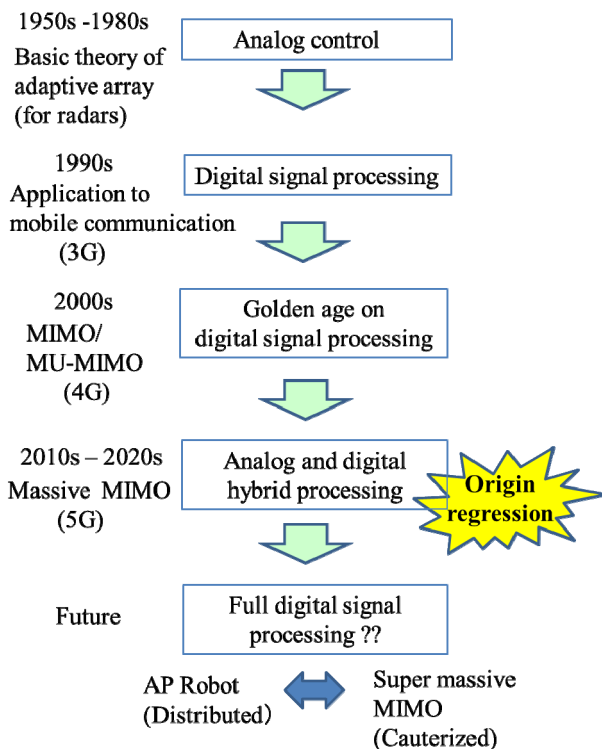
1950s -1980s
Basic theory of adaptive array (for radars)

Analog control

1990s
Application to mobile communication (3G)

Digital signal processing

2000s
MIMO/ MU-MIMO (4G)

Golden age on digital signal processing

2010s – 2020s
Massive MIMO (5G)

Analog and digital hybrid processing

Origin regression

Future

Full digital signal processing ??

AP Robot (Distributed)

Super massive MIMO (Cauterized)